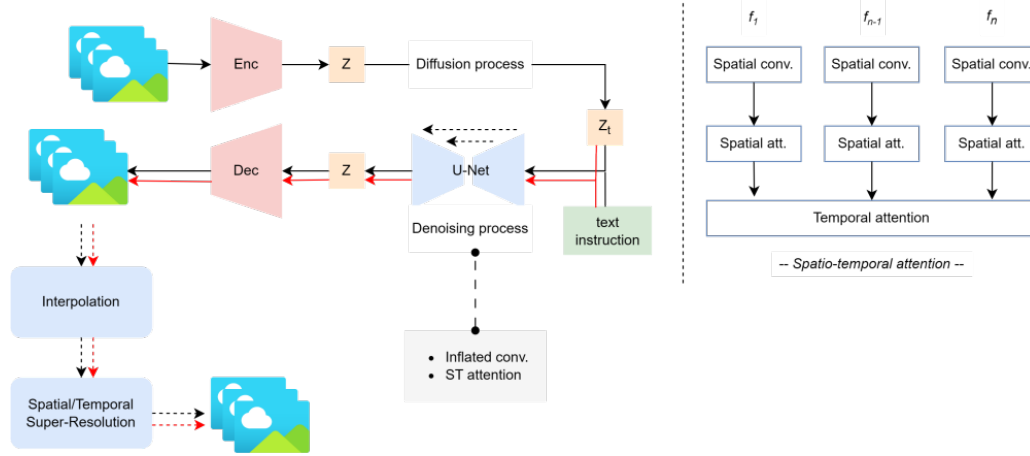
Enc

Z

Diffusion process

$Z_t$

Dec

Z

U-Net

Denoising process

text instruction

Interpolation

Spatial/Temporal Super-Resolution

- Inflated conv.
- ST attention

$f_1$

$f_{n-1}$

$f_n$

Spatial conv.

Spatial conv.

Spatial conv.

Spatial att.

Spatial att.

Spatial att.

Temporal attention

-- Spatio-temporal attention --